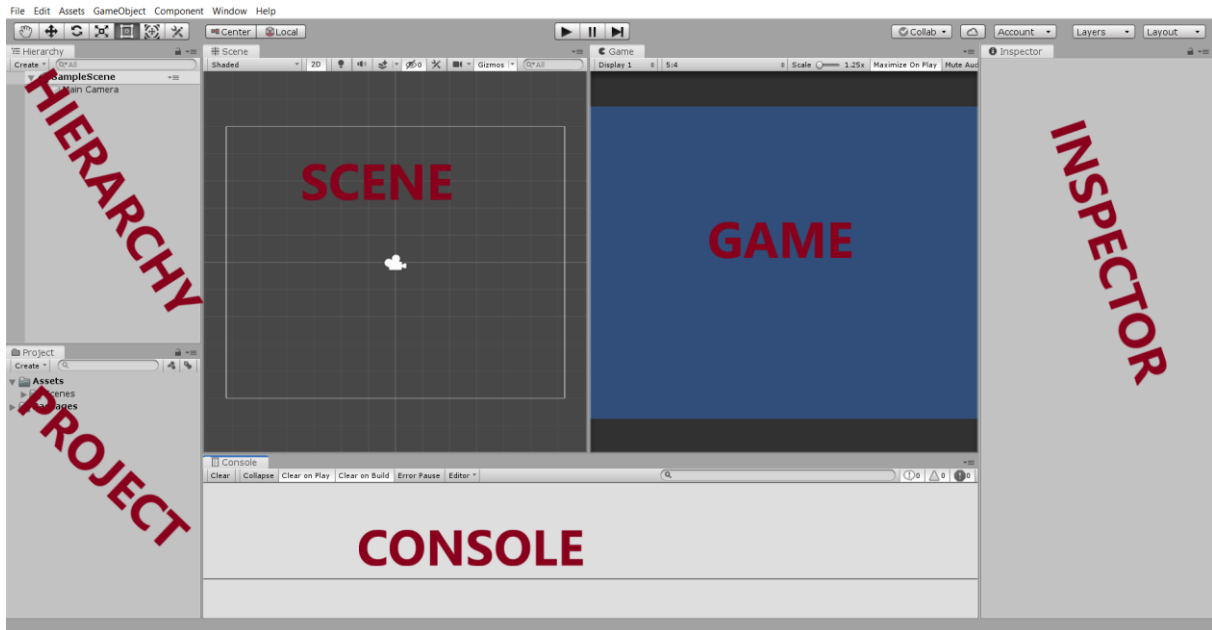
File Edit Assets GameObject Component Window Help

Center Local

Collab Account Layers Layout

Hierarchy
Create Q*All
SampleScene
Main Camera

HIERARCHY

Scene
Shaded 2D Gizmos Q*All

SCENE

Game
Display 1 5:4 Scale 1.25x Maximize On Play Mute Aud

GAME

Inspector

INSPECTOR

Project
Create
Assets
Scenes
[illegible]ages

PROJECT

Console
Clear Collapse Clear on Play Clear on Build Error Pause Editor
0 0 0

CONSOLE